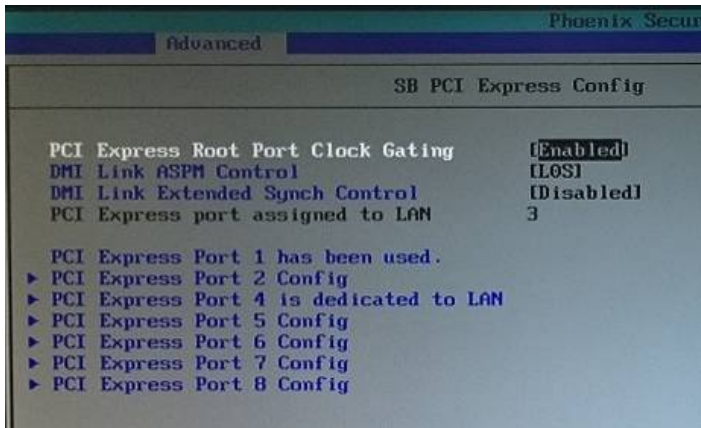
Phoenix Secu

Advanced

SB PCI Express Config

PCI Express Root Port Clock Gating [Enabled]
DMI Link ASPM Control [L0S]
DMI Link Extended Synch Control [Disabled]
PCI Express port assigned to LAN 3

PCI Express Port 1 has been used.
► PCI Express Port 2 Config
► PCI Express Port 4 is dedicated to LAN
► PCI Express Port 5 Config
► PCI Express Port 6 Config
► PCI Express Port 7 Config
► PCI Express Port 8 Config